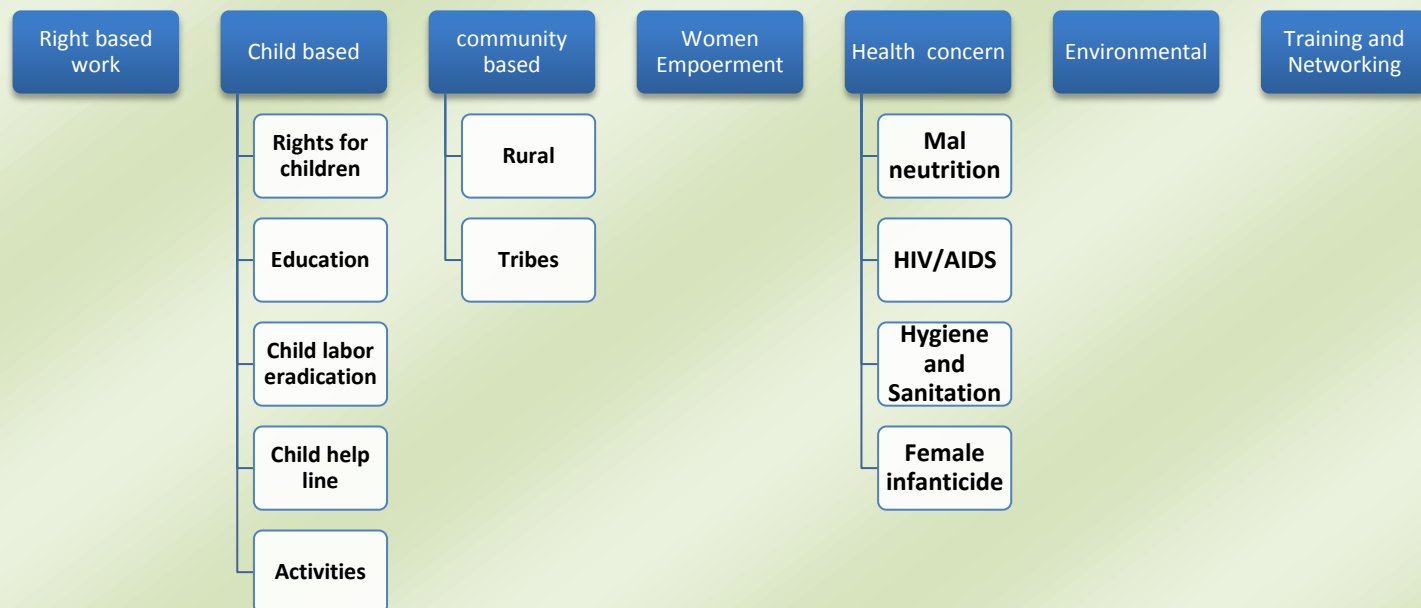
Right based work

Child based

Rights for children

Education

Child labor eradication

Child help line

Activities

community based

Rural

Tribes

Women Empoerment

Health concern

Mal neutrition

HIV/AIDS

Hygiene and Sanitation

Female infanticide

Environmental

Training and Networking